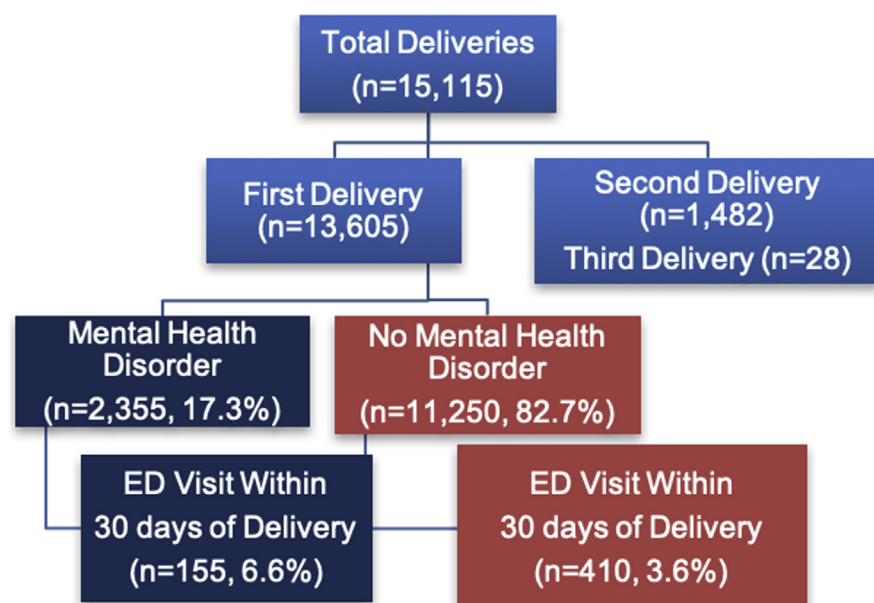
Total Deliveries
(n=15,115)

First Delivery
(n=13,605)

Second Delivery
(n=1,482)
Third Delivery (n=28)

Mental Health Disorder
(n=2,355, 17.3%)

No Mental Health Disorder
(n=11,250, 82.7%)

ED Visit Within
30 days of Delivery
(n=155, 6.6%)

ED Visit Within
30 days of Delivery
(n=410, 3.6%)